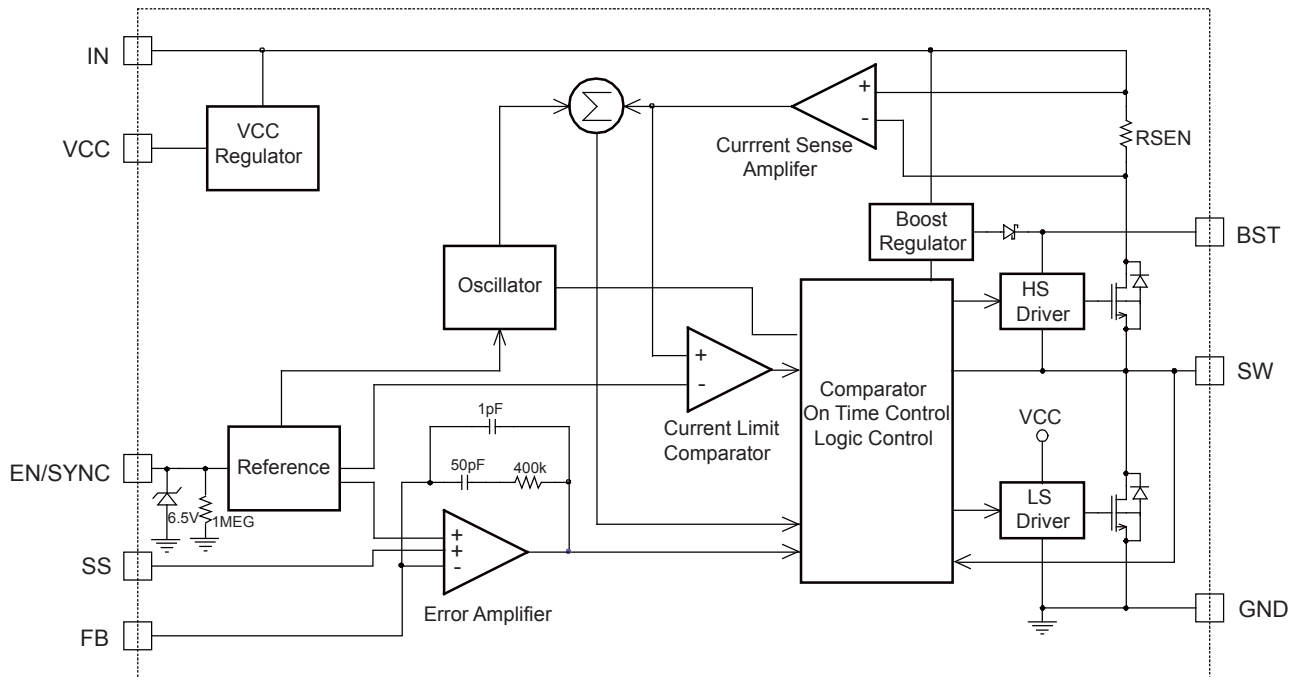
IN
VCC
VCC Regulator
$\sum$
+
-
Currrent Sense Amplifer
RSEN
Boost Regulator
BST
Oscillator
HS Driver
+
-
Current Limit Comparator
Comparator On Time Control Logic Control
SW
VCC
1pF
50pF
400k
EN/SYNC
Reference
6.5V
1MEG
LS Driver
+
+
-
SS
Error Amplifier
FB
GND